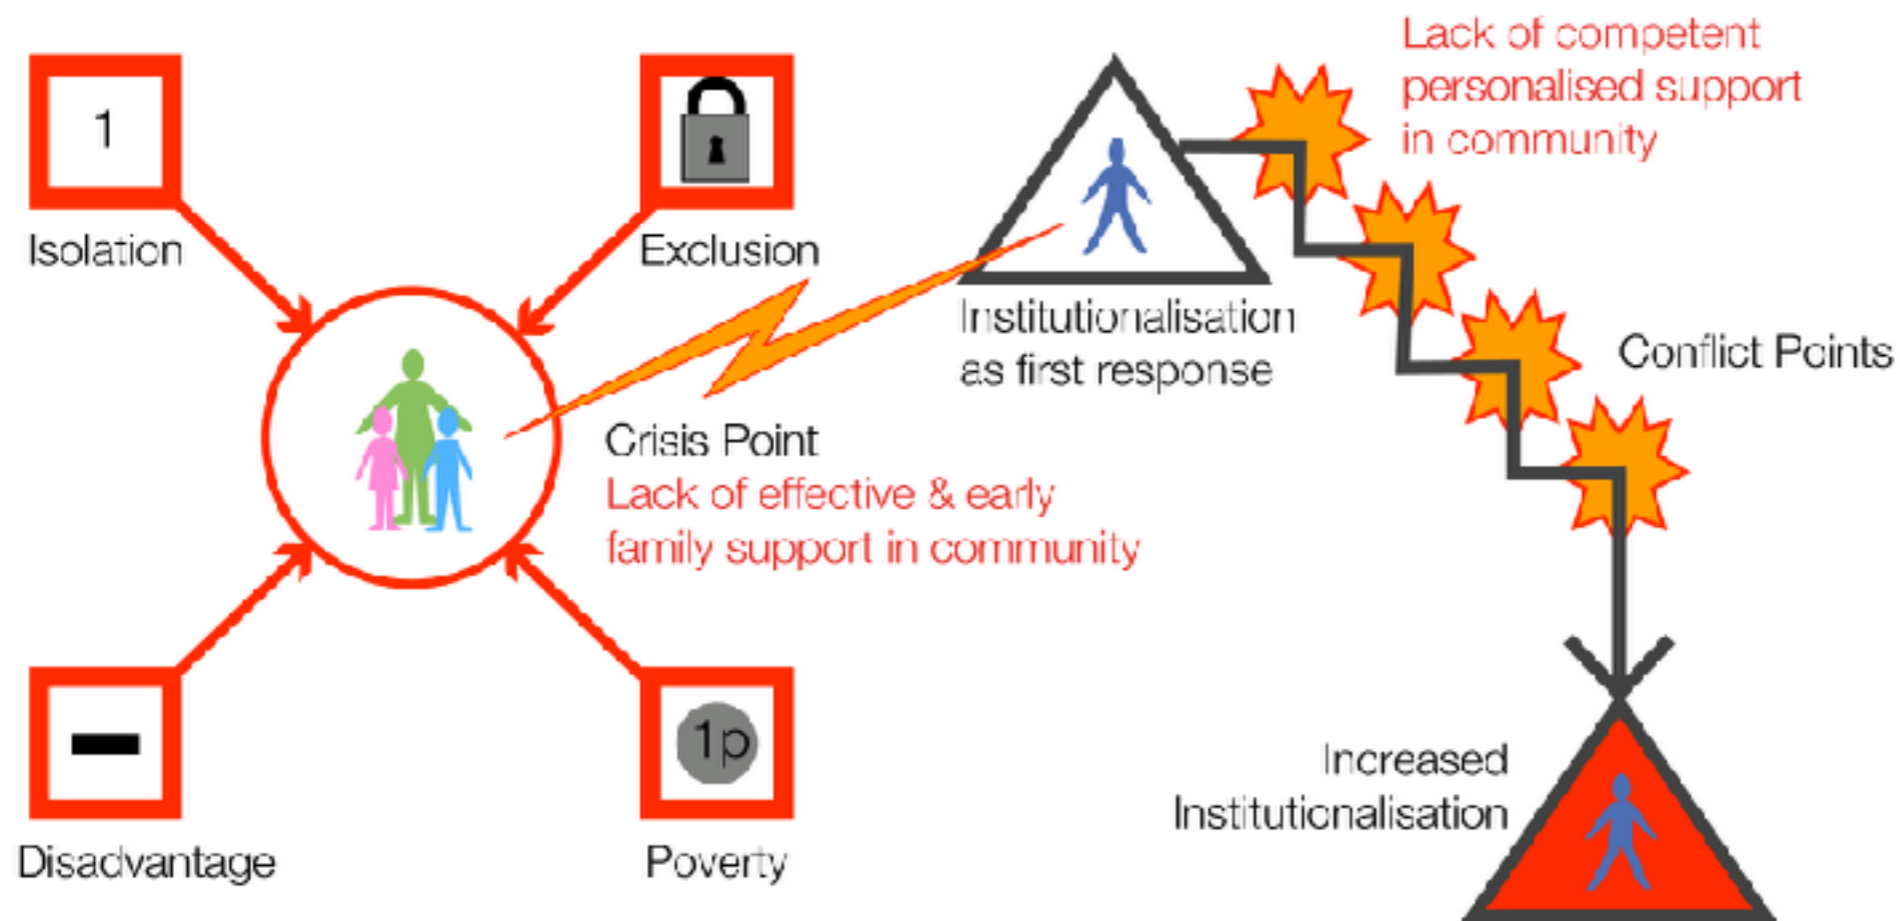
1

Isolation

Exclusion

Institutionalisation as first response

Lack of competent personalised support in community

Conflict Points

Crisis Point
Lack of effective & early family support in community

—

Disadvantage

1p

Poverty

Increased Institutionalisation